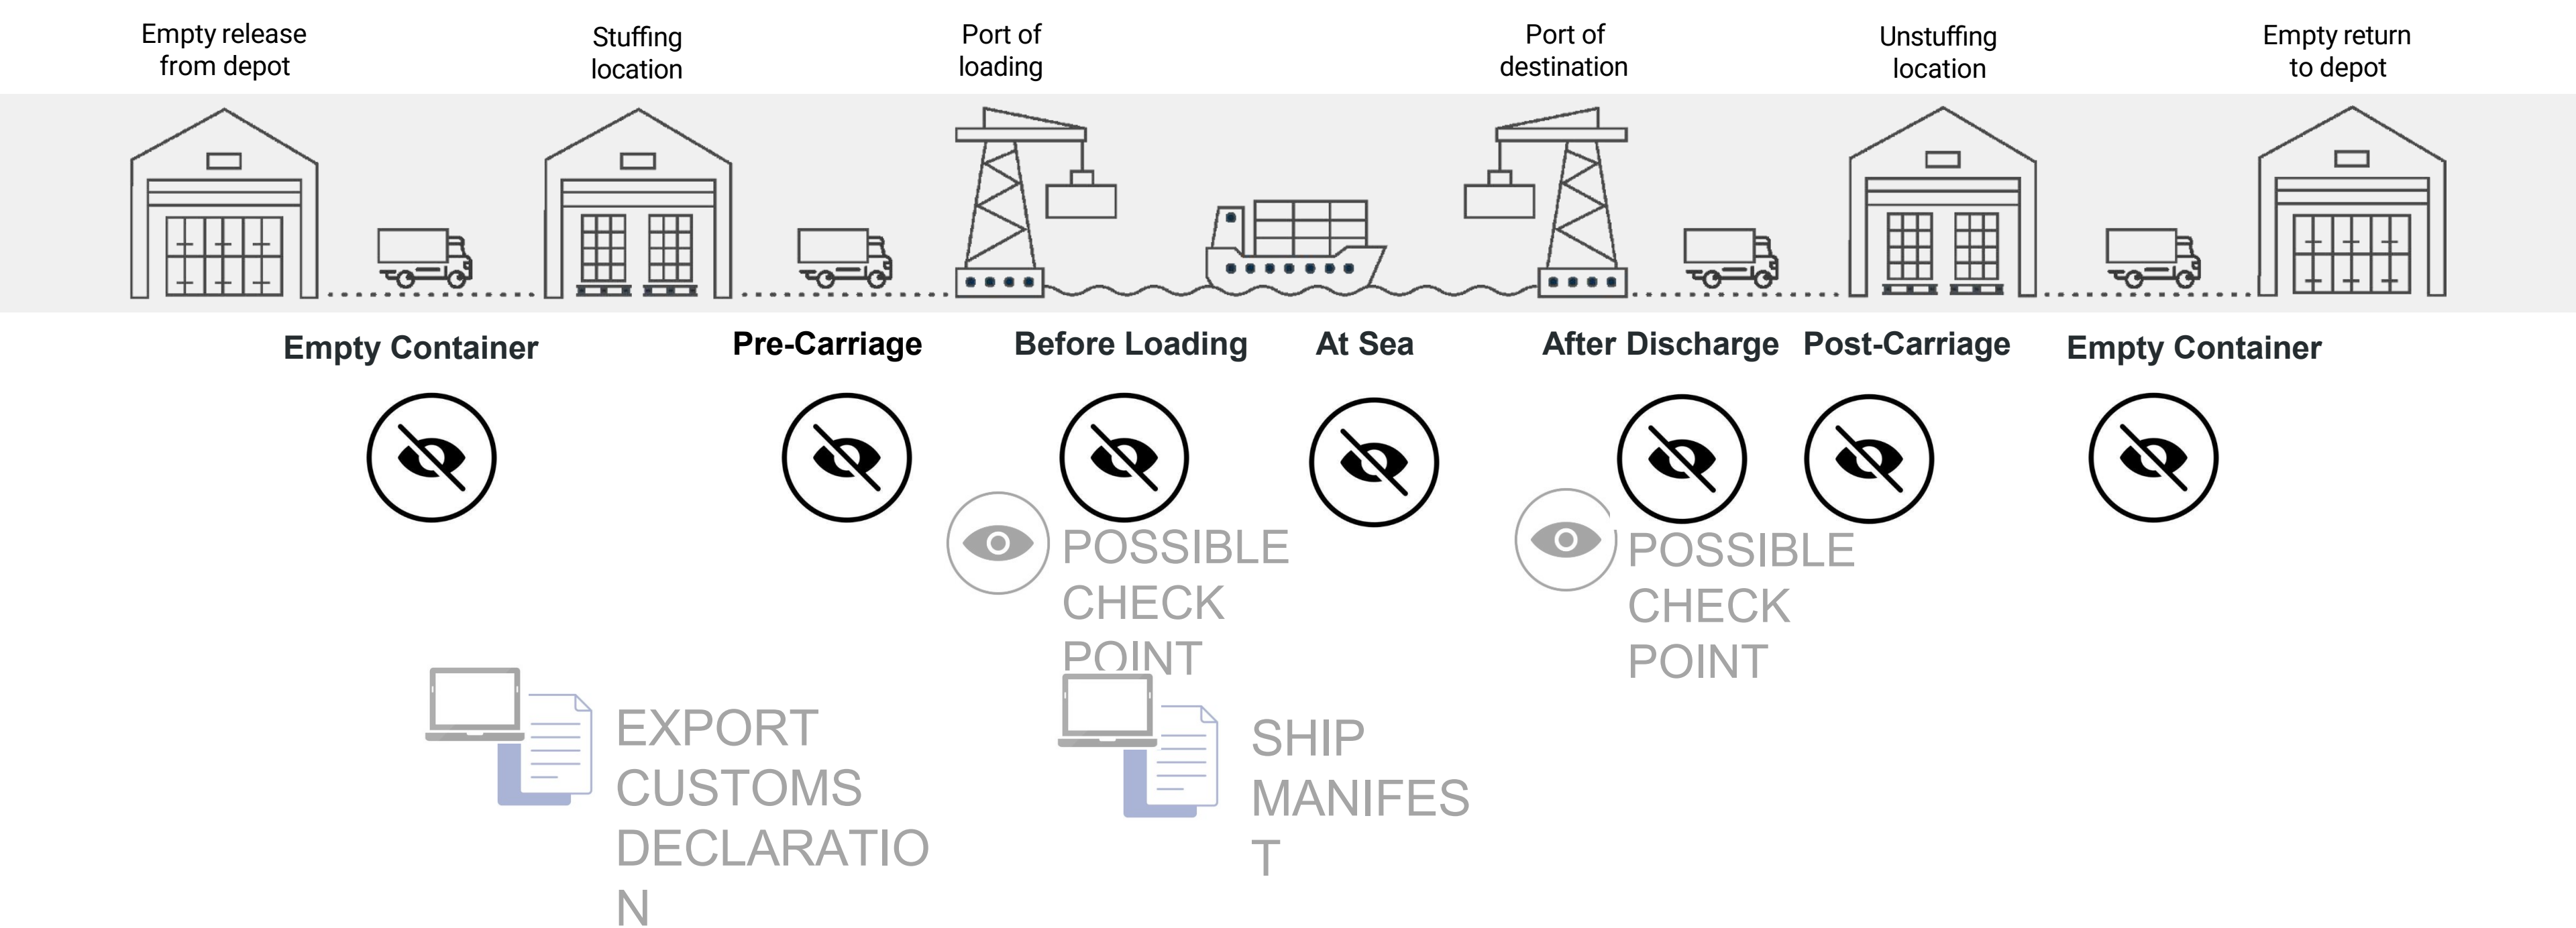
Empty release from depot

Stuffing location

Port of loading

Port of destination

Unstuffing location

Empty return to depot

Empty Container

Pre-Carriage

Before Loading

At Sea

After Discharge

Post-Carriage

Empty Container

POSSIBLE CHECK POINT

POSSIBLE CHECK POINT

EXPORT CUSTOMS DECLARATIO N

SHIP MANIFES T